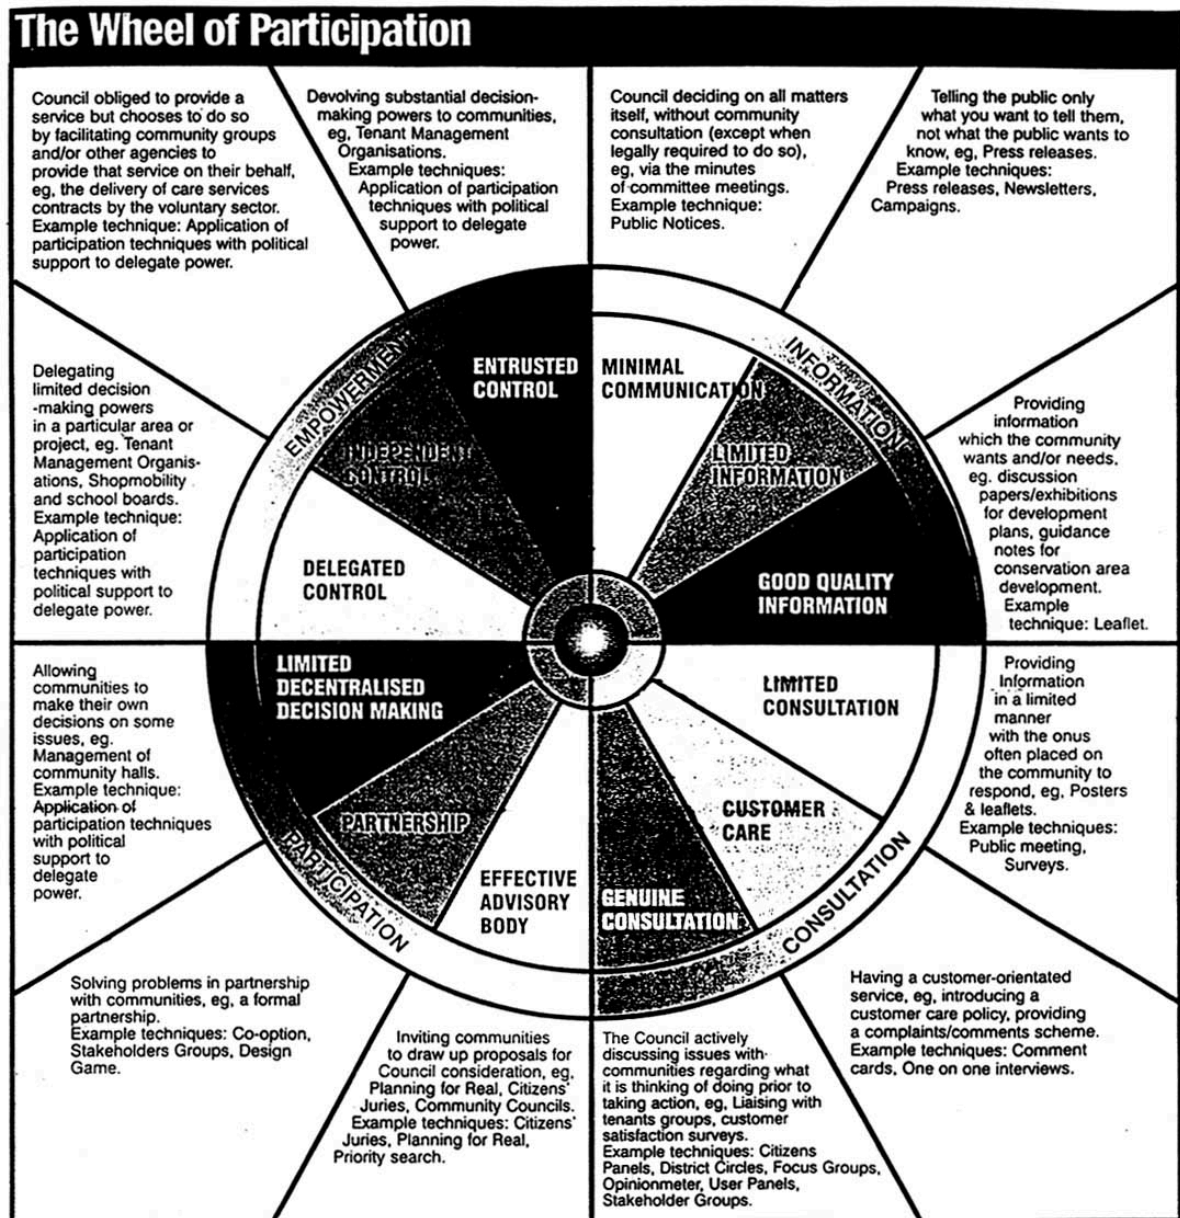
The Wheel of Participation

Council obliged to provide a service but chooses to do so by facilitating community groups and/or other agencies to provide that service on their behalf, eg, the delivery of care services contracts by the voluntary sector. Example technique: Application of participation techniques with political support to delegate power.

Devolving substantial decision-making powers to communities, eg, Tenant Management Organisations. Example techniques: Application of participation techniques with political support to delegate power.

Council deciding on all matters itself, without community consultation (except when legally required to do so), eg, via the minutes of committee meetings. Example technique: Public Notices.

Telling the public only what you want to tell them, not what the public wants to know, eg, Press releases. Example techniques: Press releases, Newsletters, Campaigns.

Delegating limited decision-making powers in a particular area or project, eg. Tenant Management Organisations, Shopmobility and school boards. Example technique: Application of participation techniques with political support to delegate power.

EMPOWERMENT

ENTRUSTED CONTROL

INDEPENDENT CONTROL

DELEGATED CONTROL

MINIMAL COMMUNICATION

INFORMATION

LIMITED INFORMATION

GOOD QUALITY INFORMATION

Providing information which the community wants and/or needs, eg. discussion papers/exhibitions for development plans, guidance notes for conservation area development. Example technique: Leaflet.

Allowing communities to make their own decisions on some issues, eg. Management of community halls. Example technique: Application of participation techniques with political support to delegate power.

LIMITED DECENTRALISED DECISION MAKING

PARTNERSHIP

EFFECTIVE ADVISORY BODY

PARTICIPATION

LIMITED CONSULTATION

CUSTOMER CARE

GENUINE CONSULTATION

CONSULTATION

Providing Information in a limited manner with the onus often placed on the community to respond, eg, Posters & leaflets. Example techniques: Public meeting, Surveys.

Solving problems in partnership with communities, eg, a formal partnership. Example techniques: Co-option, Stakeholders Groups, Design Game.

Inviting communities to draw up proposals for Council consideration, eg, Planning for Real, Citizens' Juries, Community Councils. Example techniques: Citizens' Juries, Planning for Real, Priority search.

The Council actively discussing issues with communities regarding what it is thinking of doing prior to taking action, eg, Liaising with tenants groups, customer satisfaction surveys. Example techniques: Citizens Panels, District Circles, Focus Groups, Opinionmeter, User Panels, Stakeholder Groups.

Having a customer-orientated service, eg, introducing a customer care policy, providing a complaints/comments scheme. Example techniques: Comment cards, One on one interviews.